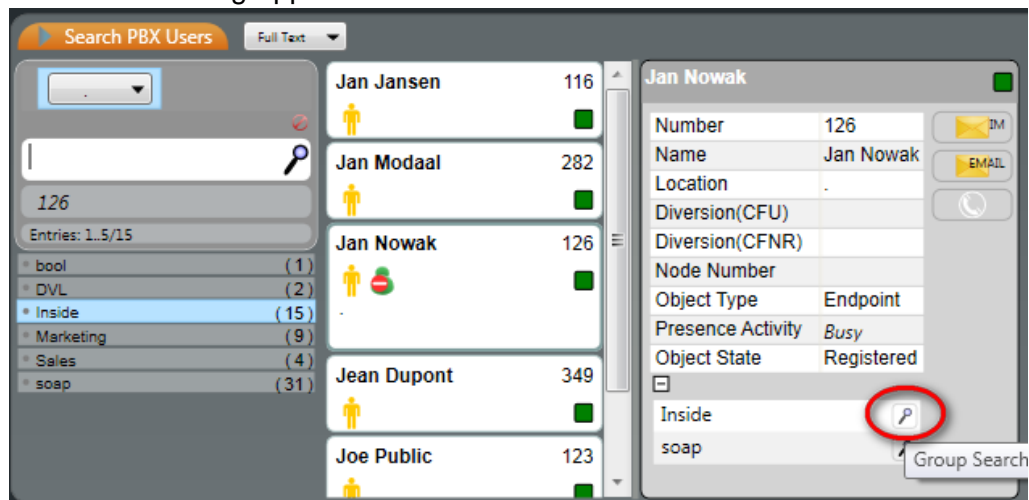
Search PBX Users
Full Text

.

126
Entries: 1..5/15

| | |
|---|---|
| bool | ( 1 ) |
| DVL | ( 2 ) |
| Inside | ( 15 ) |
| Marketing | ( 9 ) |
| Sales | ( 4 ) |
| soap | ( 31 ) |

Jan Jansen 116

Jan Modaal 282

Jan Nowak 126
.

Jean Dupont 349

Joe Public 123

Jan Nowak

| | |
|---|---|
| Number | 126 |
| Name | Jan Nowak |
| Location | . |
| Diversion(CFU) | |
| Diversion(CFNR) | |
| Node Number | |
| Object Type | Endpoint |
| Presence Activity | Busy |
| Object State | Registered |

IM
EMAIL

Inside
soap
Group Search